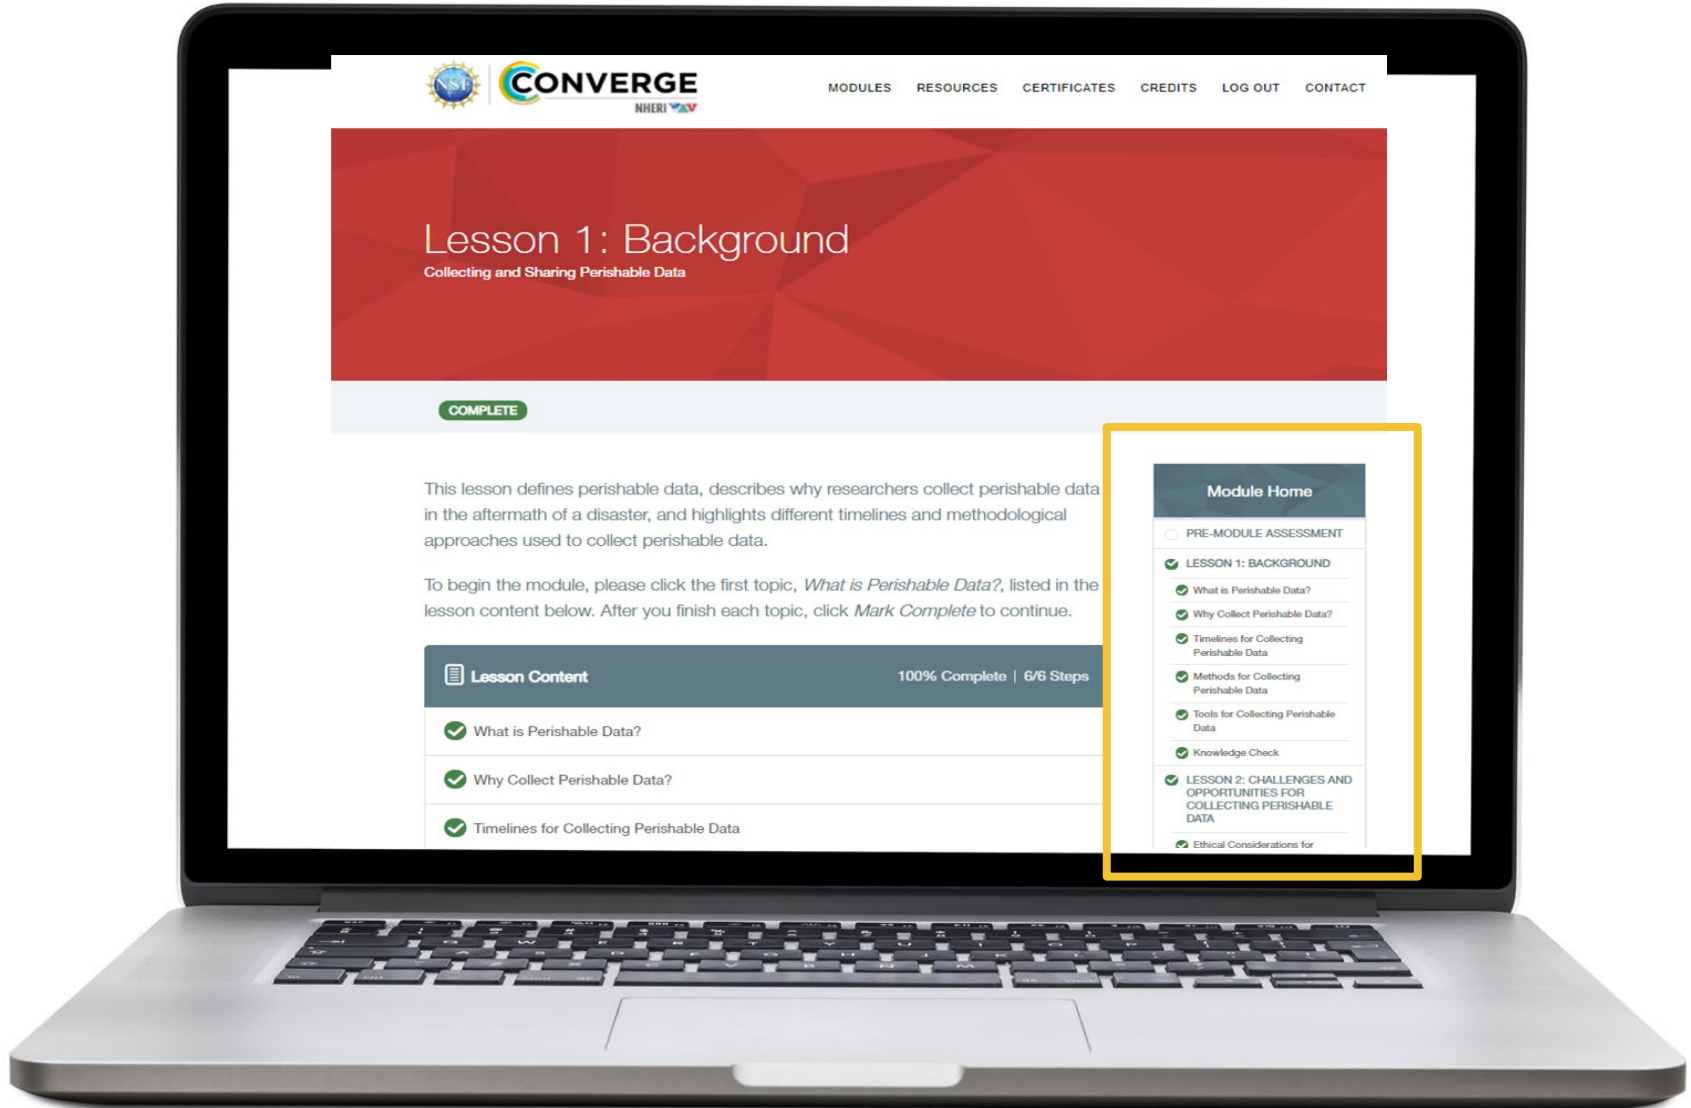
NSF CONVERGE NHERI

MODULES RESOURCES CERTIFICATES CREDITS LOG OUT CONTACT

Lesson 1: Background
Collecting and Sharing Perishable Data

COMPLETE

This lesson defines perishable data, describes why researchers collect perishable data in the aftermath of a disaster, and highlights different timelines and methodological approaches used to collect perishable data.

To begin the module, please click the first topic, *What is Perishable Data?*, listed in the lesson content below. After you finish each topic, click *Mark Complete* to continue.

Lesson Content 100% Complete | 6/6 Steps

What is Perishable Data?

Why Collect Perishable Data?

Timelines for Collecting Perishable Data

Module Home

PRE-MODULE ASSESSMENT

LESSON 1: BACKGROUND

What is Perishable Data?

Why Collect Perishable Data?

Timelines for Collecting Perishable Data

Methods for Collecting Perishable Data

Tools for Collecting Perishable Data

Knowledge Check

LESSON 2: CHALLENGES AND OPPORTUNITIES FOR COLLECTING PERISHABLE DATA

Ethical Considerations for